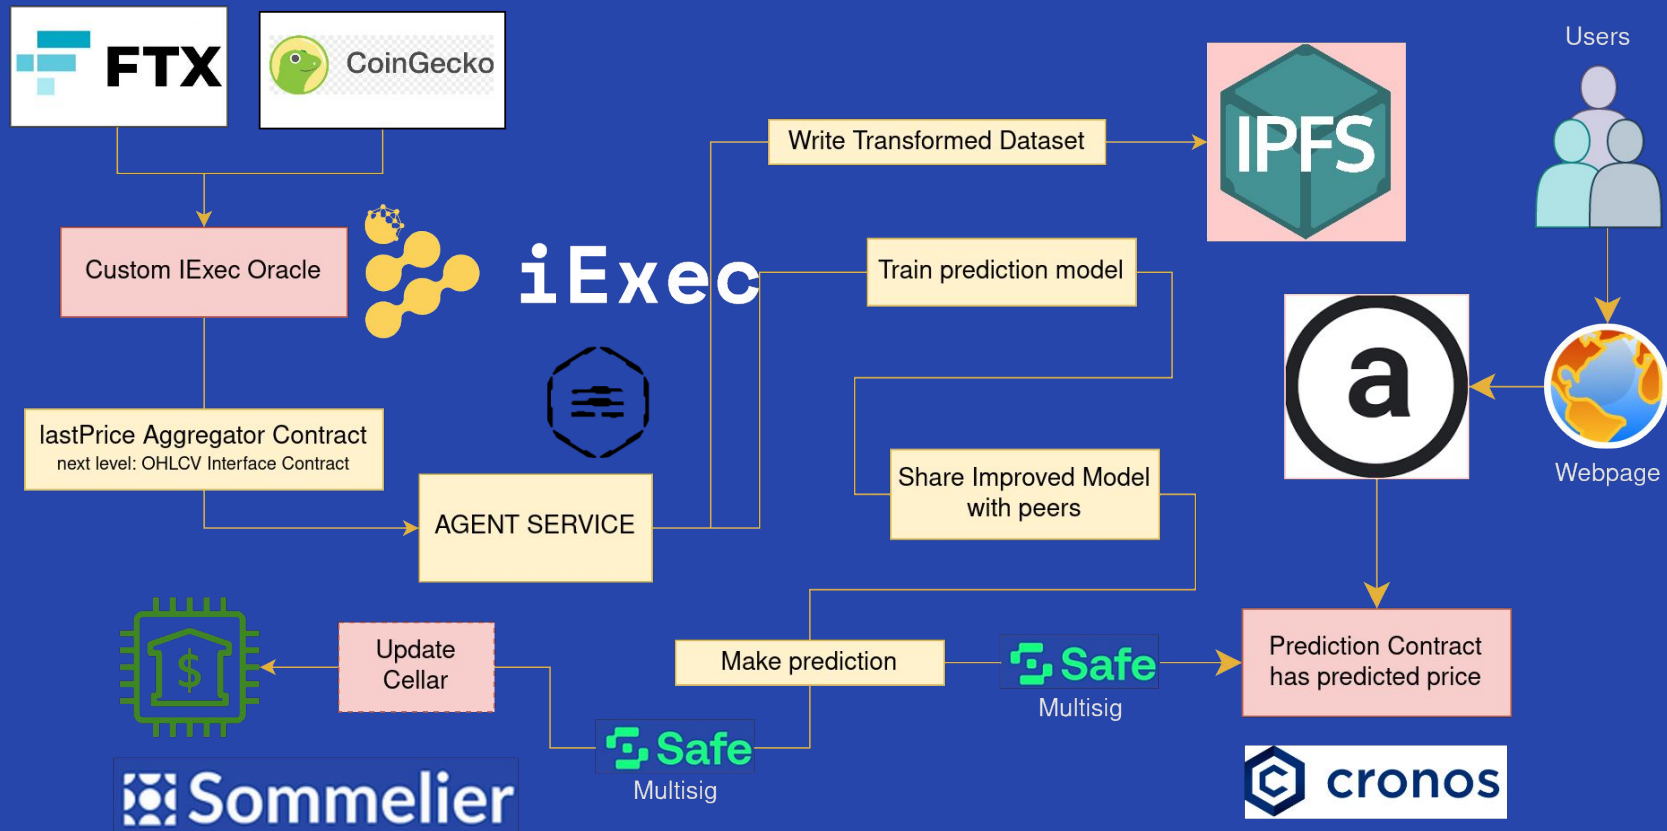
FTX

CoinGecko

Users

Write Transformed Dataset

IPFS

Custom IExec Oracle

iExec

Train prediction model

a

lastPrice Aggregator Contract
next level: OHLCV Interface Contract

Share Improved Model with peers

Webpage

AGENT SERVICE

Update Cellar

Make prediction

Safe
Multisig

Prediction Contract has predicted price

$

Safe
Multisig

Sommelier

cronos